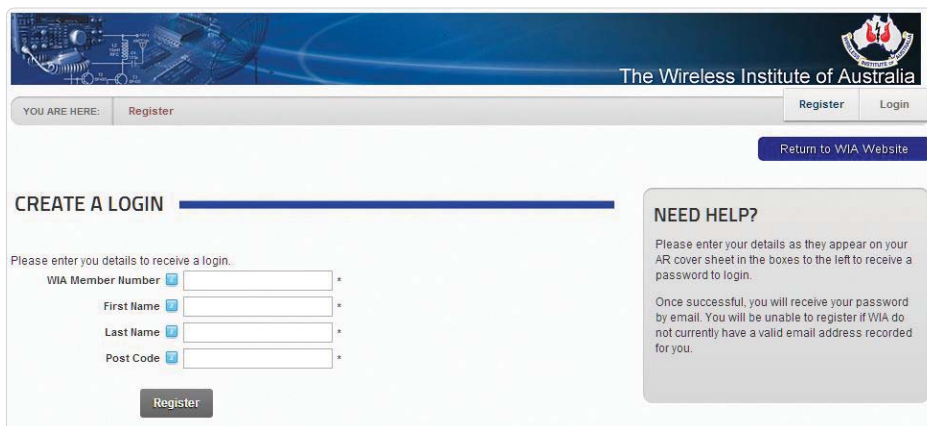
The Wireless Institute of Australia

YOU ARE HERE: Register

Register Login

Return to WIA Website

CREATE A LOGIN

Please enter you details to receive a login.

WIA Member Number *

First Name *

Last Name *

Post Code *

Register

NEED HELP?

Please enter your details as they appear on your AR cover sheet in the boxes to the left to receive a password to login.

Once successful, you will receive your password by email. You will be unable to register if WIA do not currently have a valid email address recorded for you.